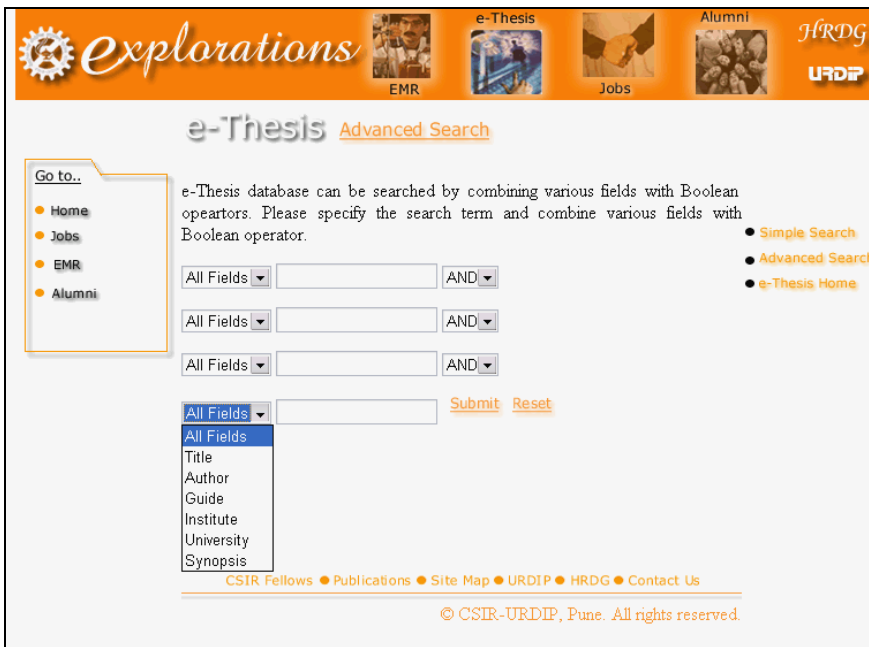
explorations EMR e-Thesis Jobs Alumni HRDG URDIP

e-Thesis Advanced Search

Go to..
Home
Jobs
EMR
Alumni

e-Thesis database can be searched by combining various fields with Boolean opeartors. Please specify the search term and combine various fields with Boolean operator.

Simple Search
Advanced Searc
e-Thesis Home

All Fields AND
All Fields AND
All Fields AND
All Fields Submit Reset

All Fields
Title
Author
Guide
Institute
University
Synopsis

CSIR Fellows • Publications • Site Map • URDIP • HRDG • Contact Us

© CSIR-URDIP, Pune. All rights reserved.